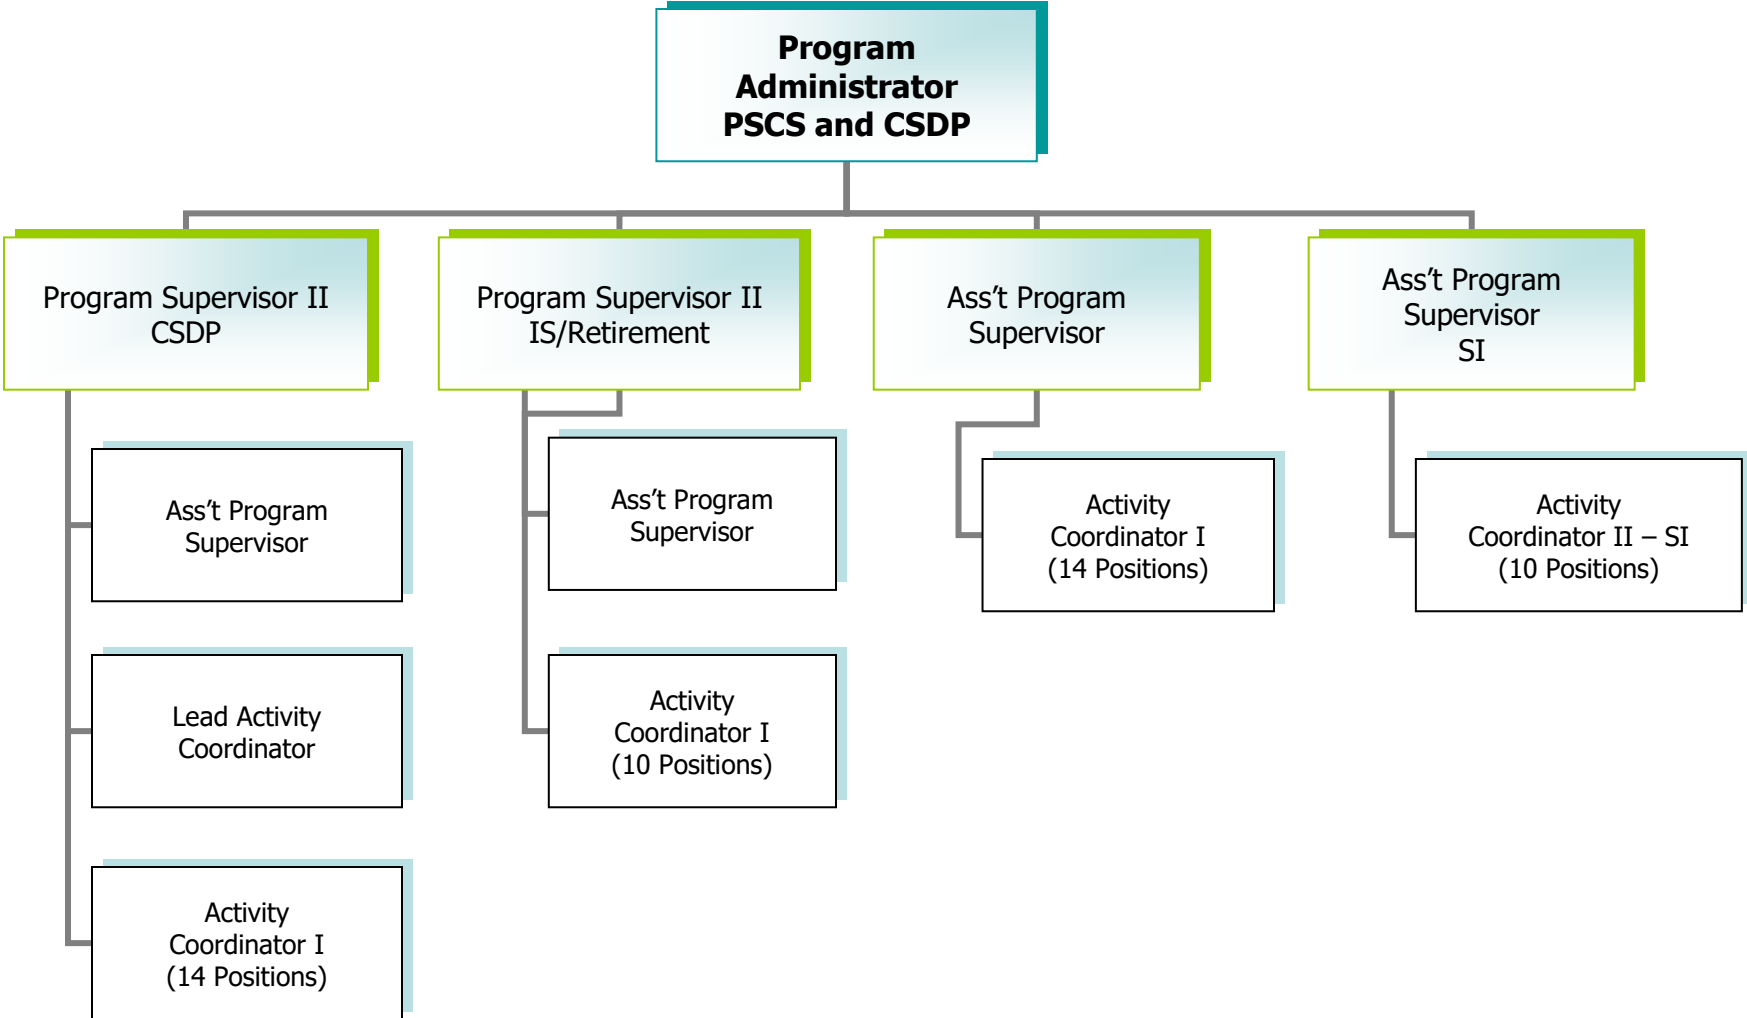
Program Administrator PSCS and CSDP

Program Supervisor II CSDP

Program Supervisor II IS/Retirement

Ass’t Program Supervisor

Ass’t Program Supervisor SI

Ass’t Program Supervisor

Lead Activity Coordinator

Activity Coordinator I (14 Positions)

Ass’t Program Supervisor

Activity Coordinator I (10 Positions)

Activity Coordinator I (14 Positions)

Activity Coordinator II – SI (10 Positions)